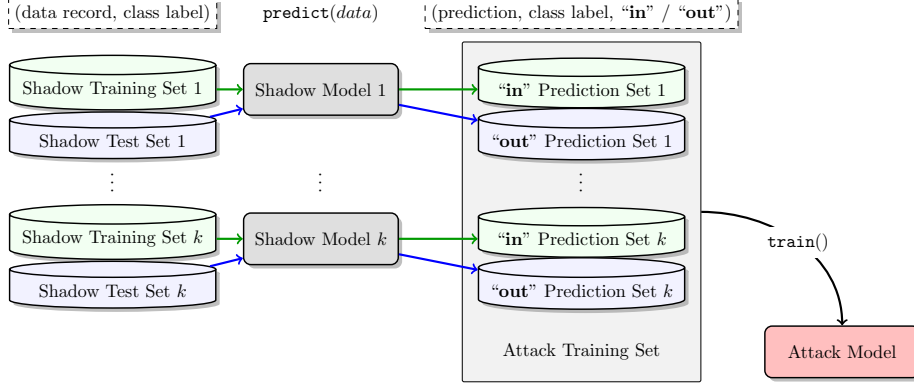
(data record, class label)

predict($data$)

(prediction, class label, "in" / "out")

Shadow Training Set 1

Shadow Test Set 1

Shadow Model 1

"in" Prediction Set 1

"out" Prediction Set 1

⋮

⋮

⋮

Shadow Training Set $k$

Shadow Test Set $k$

Shadow Model $k$

"in" Prediction Set $k$

"out" Prediction Set $k$

train()

Attack Training Set

Attack Model